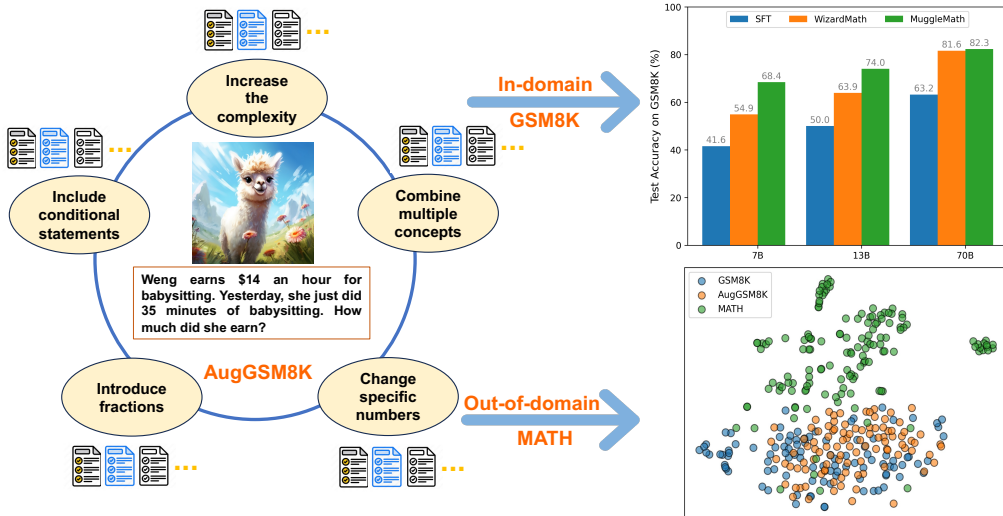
Increase the complexity

Include conditional statements

Combine multiple concepts

Weng earns $14 an hour for babysitting. Yesterday, she just did 35 minutes of babysitting. How much did she earn?

AugGSM8K

Introduce fractions

Change specific numbers

In-domain GSM8K

Out-of-domain MATH

| | SFT | WizardMath | MuggleMath |
|---|---|---|---|
| 7B | 41.6 | 54.9 | 68.4 |
| 13B | 50.0 | 63.9 | 74.0 |
| 70B | 63.2 | 81.6 | 82.3 |

Test Accuracy on GSM8K (%)

0
20
40
60
80
100

GSM8K
AugGSM8K
MATH